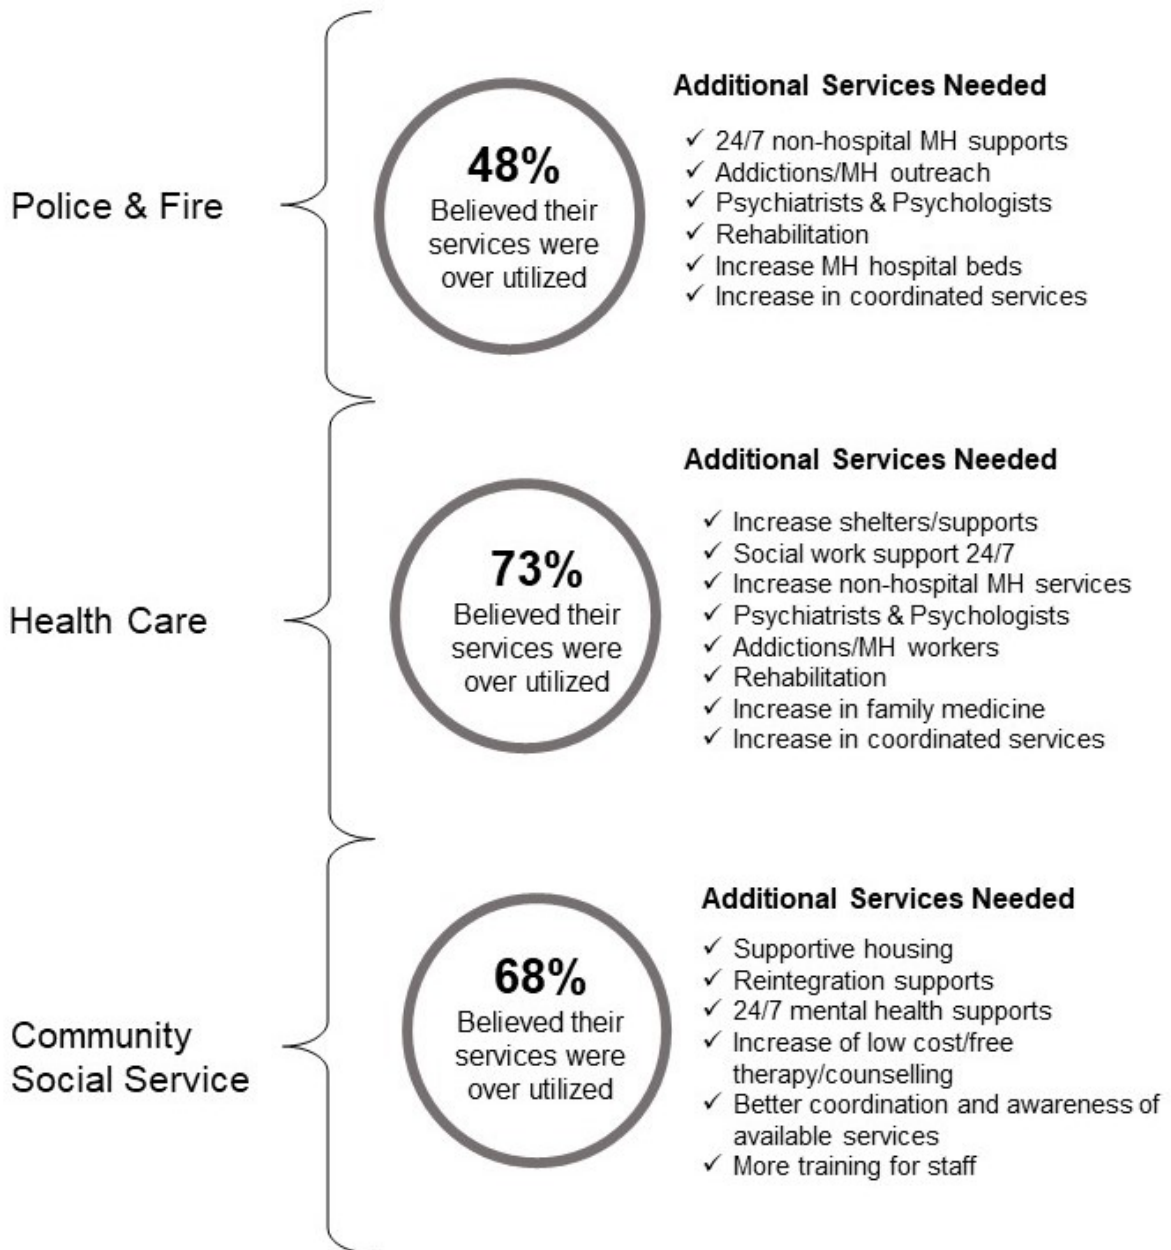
Police & Fire

48%
Believed their services were over utilized

Additional Services Needed
✓ 24/7 non-hospital MH supports
✓ Addictions/MH outreach
✓ Psychiatrists & Psychologists
✓ Rehabilitation
✓ Increase MH hospital beds
✓ Increase in coordinated services

Health Care

73%
Believed their services were over utilized

Additional Services Needed
✓ Increase shelters/supports
✓ Social work support 24/7
✓ Increase non-hospital MH services
✓ Psychiatrists & Psychologists
✓ Addictions/MH workers
✓ Rehabilitation
✓ Increase in family medicine
✓ Increase in coordinated services

Community Social Service

68%
Believed their services were over utilized

Additional Services Needed
✓ Supportive housing
✓ Reintegration supports
✓ 24/7 mental health supports
✓ Increase of low cost/free therapy/counselling
✓ Better coordination and awareness of available services
✓ More training for staff